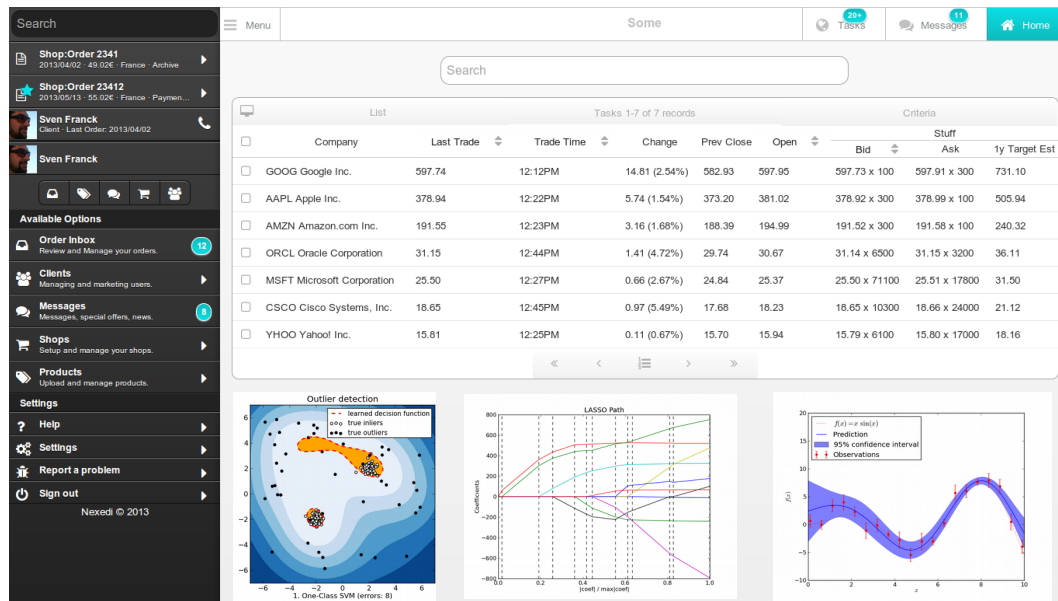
Search

Shop:Order 2341
2013/04/02 · 49.02€ · France · Archive

Shop:Order 23412
2013/05/13 · 55.02€ · France · Paymen...

Sven Franck
Client · Last Order: 2013/04/02

Sven Franck

Available Options

Order Inbox
Review and Manage your orders.
12

Clients
Managing and marketing users.

Messages
Messages, special offers, news.
8

Shops
Setup and manage your shops.

Products
Upload and manage products.

Settings

Help

Settings

Report a problem

Sign out

Nexedi © 2013

Menu

Some

20+
Tasks

11
Messages

Home

Search

List

Tasks 1-7 of 7 records

Criteria

| | Company | Last Trade | Trade Time | Change | Prev Close | Open | Stuff Bid | Stuff Ask | Stuff 1y Target Est |
|---|---|---|---|---|---|---|---|---|---|
| | GOOG Google Inc. | 597.74 | 12:12PM | 14.81 (2.54%) | 582.93 | 597.95 | 597.73 x 100 | 597.91 x 300 | 731.10 |
| | AAPL Apple Inc. | 378.94 | 12:22PM | 5.74 (1.54%) | 373.20 | 381.02 | 378.92 x 300 | 378.99 x 100 | 505.94 |
| | AMZN Amazon.com Inc. | 191.55 | 12:23PM | 3.16 (1.68%) | 188.39 | 194.99 | 191.52 x 300 | 191.58 x 100 | 240.32 |
| | ORCL Oracle Corporation | 31.15 | 12:44PM | 1.41 (4.72%) | 29.74 | 30.67 | 31.14 x 6500 | 31.15 x 3200 | 36.11 |
| | MSFT Microsoft Corporation | 25.50 | 12:27PM | 0.66 (2.67%) | 24.84 | 25.37 | 25.50 x 71100 | 25.51 x 17800 | 31.50 |
| | CSCO Cisco Systems, Inc. | 18.65 | 12:45PM | 0.97 (5.49%) | 17.68 | 18.23 | 18.65 x 10300 | 18.66 x 24000 | 21.12 |
| | YHOO Yahoo! Inc. | 15.81 | 12:25PM | 0.11 (0.67%) | 15.70 | 15.94 | 15.79 x 6100 | 15.80 x 17000 | 18.16 |

«  ‹  ›  »

Outlier detection
learned decision function
true inliers
true outliers
1. One-Class SVM (errors: 8)

LASSO Path
Coefficients
|coef| / max|coef|

$f(x) = x\,\sin(x)$
Prediction
95% confidence interval
Observations
$f(x)$
$x$